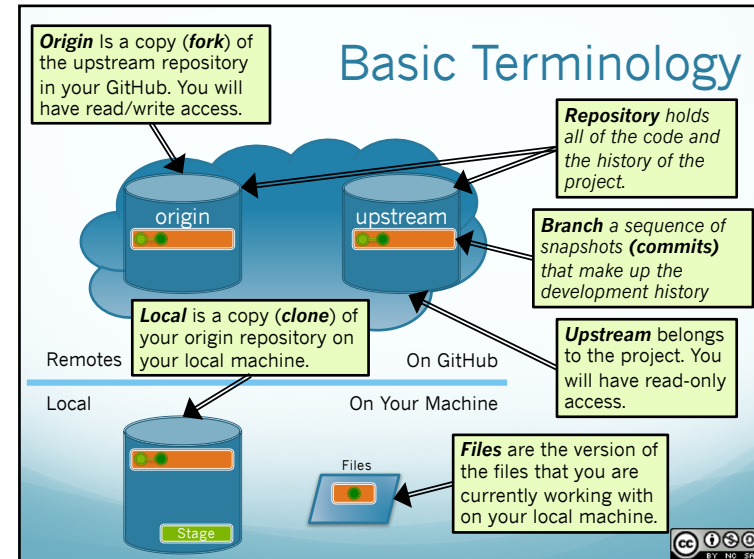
Origin Is a copy (fork) of the upstream repository in your GitHub. You will have read/write access.

Basic Terminology

Repository holds all of the code and the history of the project.

origin

upstream

Branch a sequence of snapshots (commits) that make up the development history

Local is a copy (clone) of your origin repository on your local machine.

Upstream belongs to the project. You will have read-only access.

Remotes

On GitHub

Local

On Your Machine

Files

Files are the version of the files that you are currently working with on your local machine.

Stage